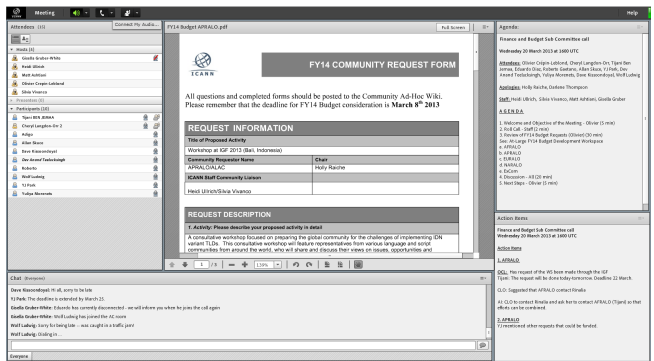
Meeting

Connect My Audio...

Help

Attendees (16)

Hosts (4)

Gisella Gruber-White

Heidi Ullrich

Matt Ashtiani

Olivier Crepin-Leblond

Silvia Vivanco

Presenters (0)

Participants (10)

Tijani BEN JEMAA

Cheryl Langdon-Orr 2

Adigo

Allan Skuce

Dave Kissoondoyal

Dev Anand Teelucksingh

Roberto

Wolf Ludwig

YJ Park

Yuliya Morenets

FY14 Budget APRALO.pdf

Full Screen

FY14 COMMUNITY REQUEST FORM

ICANN

All questions and completed forms should be posted to the Community Ad-Hoc Wiki. Please remember that the deadline for FY14 Budget consideration is **March 8th 2013**

REQUEST INFORMATION

| Title of Proposed Activity | |
|---|---|
| Workshop at IGF 2013 (Bali, Indonesia) | |
| Community Requester Name | Chair |
| APRALO/ALAC | Holly Raiche |
| ICANN Staff Community Liaison | |
| Heidi Ullrich/Silvia Vivanco | |

REQUEST DESCRIPTION

1. Activity: Please describe your proposed activity in detail

A consultative workshop focused on preparing the global community for the challenges of implementing IDN variant TLDs. This consultative workshop will feature representatives from various language and script communities from around the world, who will share and discuss their views on issues, opportunities and

1 / 5

139%

Agenda:

Finance and Budget Sub Committee call

Wednesday 20 March 2013 at 1600 UTC

Attendees: Olivier Crépin-Leblond, Cheryl Langdon Orr, Tijani Ben Jemaa, Eduardo Diaz, Roberto Gaetano, Allan Skuce, YJ Park, Dev Anand Teelucksingh, Yuliya Morenets, Dave Kissoondoyal, Wolf Ludwig

Apologies: Holly Raiche, Darlene Thompson

Staff: Heidi Ullrich, Silvia Vivanco, Matt Ashtiani, Gisella Gruber

AGENDA

1. Welcome and Objective of the Meeting - Olivier (5 min)
2. Roll Call - Staff (2 min)
3. Review of FY14 Budget Requests (Olivier) (30 min)
See: At-Large FY14 Budget Development Workspace
a. AFRALO
b. APRALO
c. EURALO
d. NARALO
e. ExCom
4. Discussion - All (20 min)
5. Next Steps - Olivier (5 min)

Action Items

Finance and Budget Sub Committee call
Wednesday 20 March 2013 at 1600 UTC

Action Items

1. AFRALO

OCL: Has request of the WS been made through the IGF
Tijani: The request will be done today/tomorrow. Deadline 22 March.

CLO: Suggested that AFRALO contact Rinalia

AI: CLO to contact Rinalia and ask her to contact AFRALO (Tijani) so that efforts can be combined.

2. APRALO
YJ mentioned other requests that could be funded.

Chat (Everyone)

Dave Kissoondoyal: Hi all, sorry to be late

YJ Park: The deadline is extended by March 23.

Gisella Gruber-White: Eduardo has currently disconnected - we will inform you when he joins the call again

Gisella Gruber-White: Wolf Ludwig has joined the AC room

Wolf Ludwig: Sorry for being late -- was caught in a traffic jam!

Wolf Ludwig: Dialing in ...

Everyone